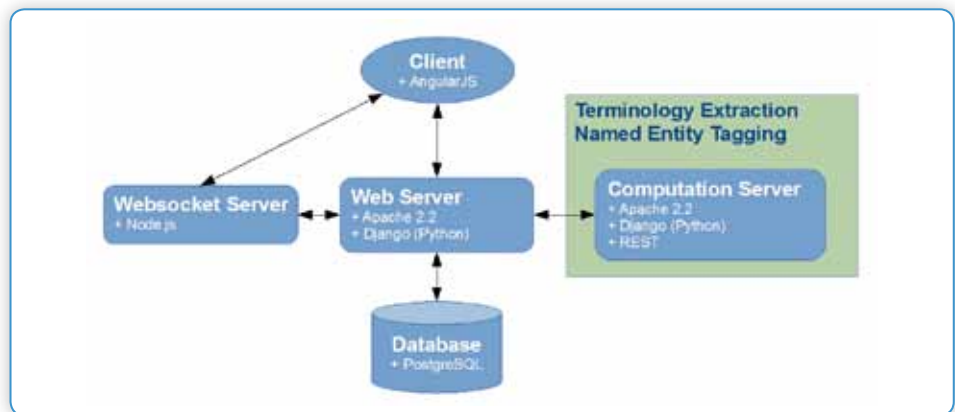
Client
+ AngularJS

Terminology Extraction
Named Entity Tagging

Websocket Server
+ Node.js

Web Server
+ Apache 2.2
+ Django (Python)

Computation Server
+ Apache 2.2
+ Django (Python)
+ REST

Database
+ PostgreSQL